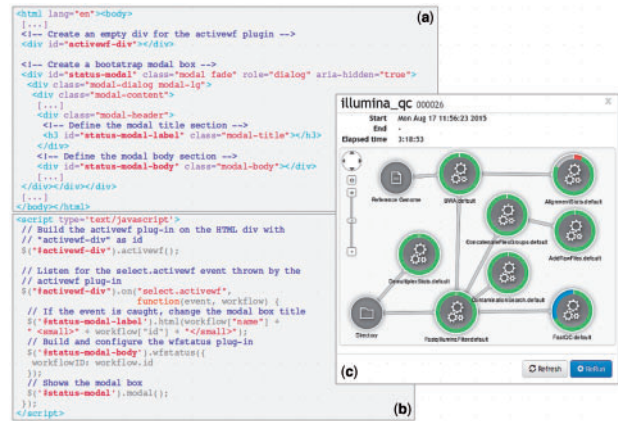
(a)

<html lang="en"><body>
[...]
<!-- Create an empty div for the activewf plugin -->
<div id="activewf-div"></div>

<!-- Create a bootstrap modal box -->
<div id="status-modal" class="modal fade" role="dialog" aria-hidden="true">
<div class="modal-dialog modal-lg">
<div class="modal-content">
[...]
<div class="modal-header">
<!-- Define the modal title section -->
<h3 id="status-modal-label" class="modal-title"></h3>
</div>
<!-- Define the modal body section -->
<div id="status-modal-body" class="modal-body"></div>
[...]
</div></div></div>
[...]
</body></html>

<script type='text/javascript'>
// Build the activewf plug-in on the HTML div with
// "activewf-div" as id
$("#activewf-div").activewf();

// Listen for the select.activewf event thrown by the
// activewf plug-in
$("#activewf-div").on("select.activewf",
function(event, workflow) {
// If the event is caught, change the modal box title
$("#status-modal-label").html(workflow["name"] +
" <small>" + workflow["id"] + "</small>");
// Build and configure the wfstatus plug-in
$("#status-modal-body").wfstatus({
workflowID: workflow.id
});
// Shows the modal box
$("#status-modal").modal();
});
</script>

(b)

illumina_qc 000026
×
Start Mon Aug 17 11:56:23 2015
End -
Elapsed time 3:18:53

Reference Genome
BWA.default
AlignmentStats.default
ConcatenateFastGroups.default
AddFlowFiles.default
DemuliplexStats.default
ContaminationSearch.default
Directory
FastqIlluminaFilter.default
FastQC.default

(c)

Refresh
ReRun